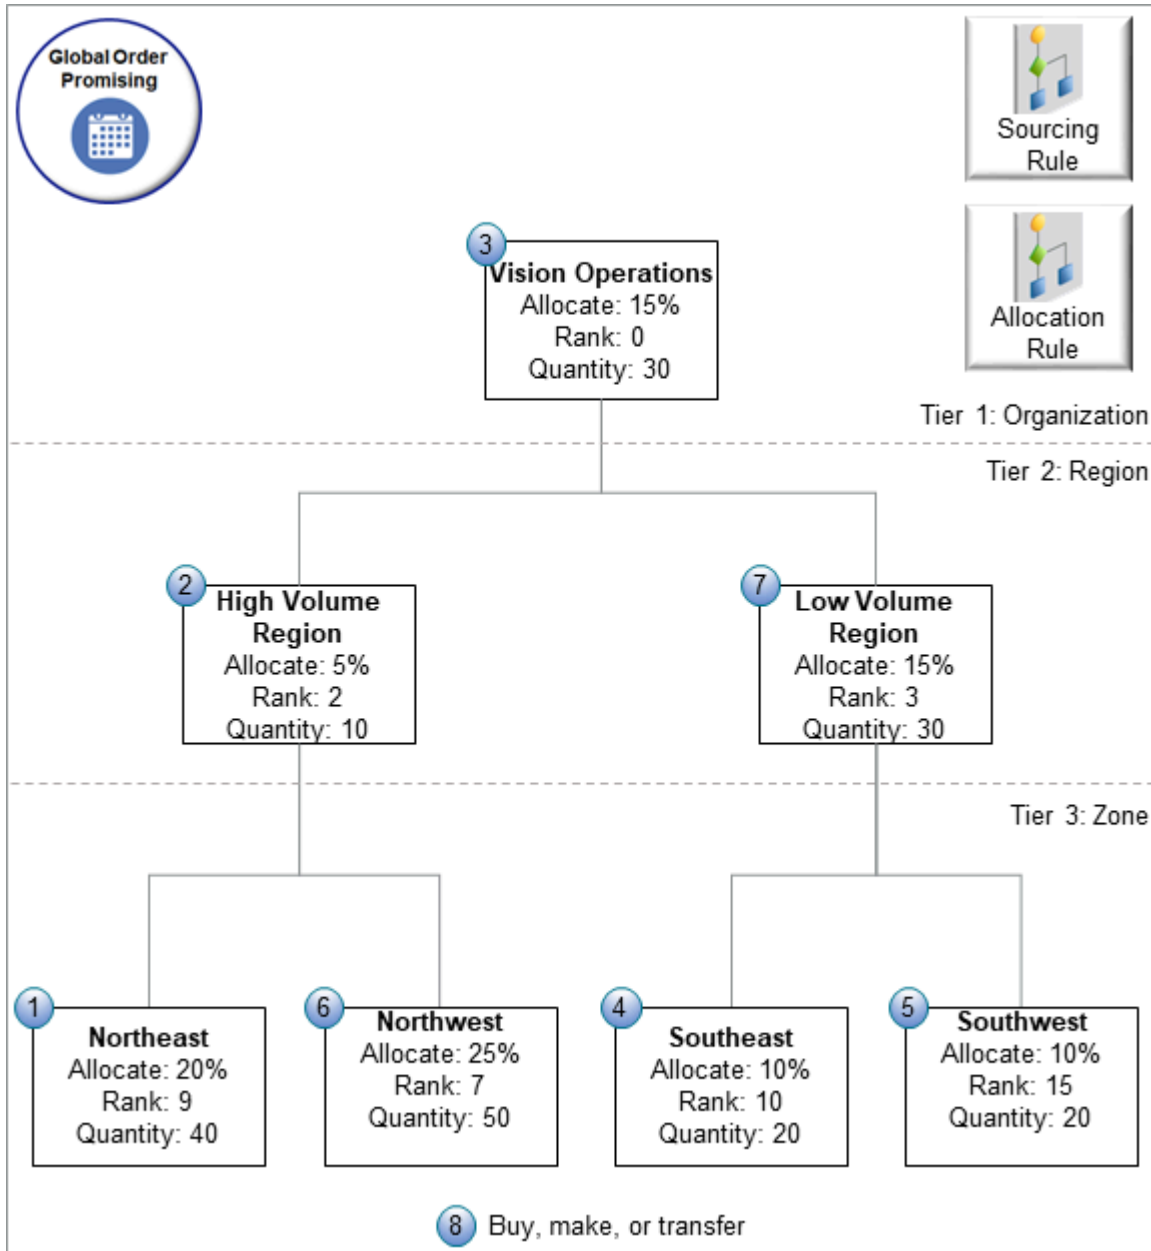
Global Order Promising

Sourcing Rule

Allocation Rule

3 Vision Operations
Allocate: 15%
Rank: 0
Quantity: 30

Tier 1: Organization

Tier 2: Region

2 High Volume Region
Allocate: 5%
Rank: 2
Quantity: 10

7 Low Volume Region
Allocate: 15%
Rank: 3
Quantity: 30

Tier 3: Zone

1 Northeast
Allocate: 20%
Rank: 9
Quantity: 40

6 Northwest
Allocate: 25%
Rank: 7
Quantity: 50

4 Southeast
Allocate: 10%
Rank: 10
Quantity: 20

5 Southwest
Allocate: 10%
Rank: 15
Quantity: 20

8 Buy, make, or transfer